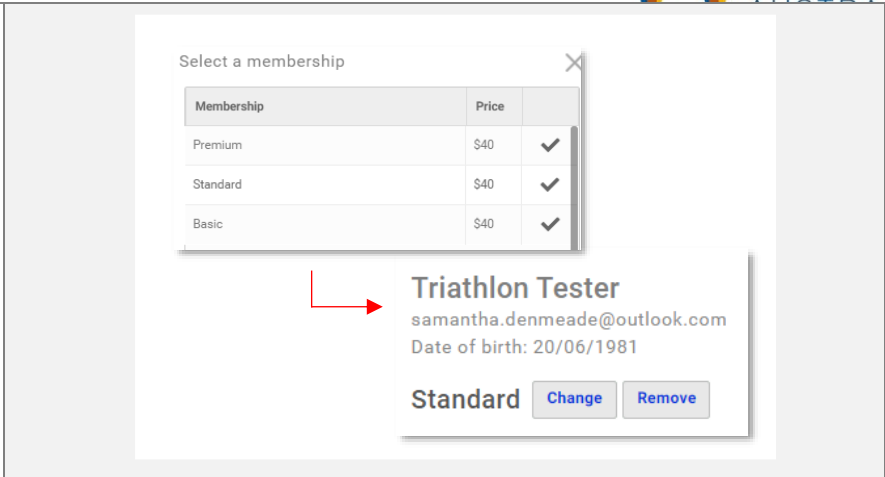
Select a membership

| Membership | Price | |
|---|---|---|
| Premium | $40 | ✔ |
| Standard | $40 | ✔ |
| Basic | $40 | ✔ |

Triathlon Tester
samantha.denmeade@outlook.com
Date of birth: 20/06/1981

Standard Change Remove